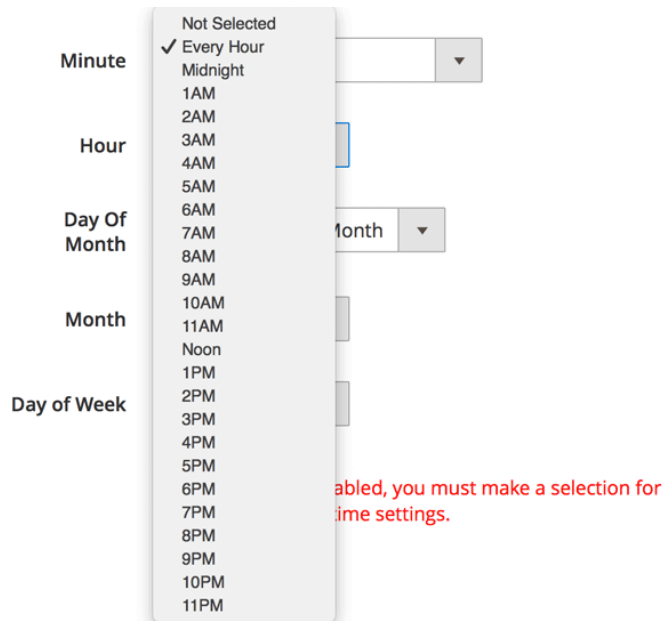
Minute

Hour

Day Of Month

Month

Day of Week

Not Selected
✓ Every Hour
Midnight
1AM
2AM
3AM
4AM
5AM
6AM
7AM
8AM
9AM
10AM
11AM
Noon
1PM
2PM
3PM
4PM
5PM
6PM
7PM
8PM
9PM
10PM
11PM

Month

abled, you must make a selection for
time settings.